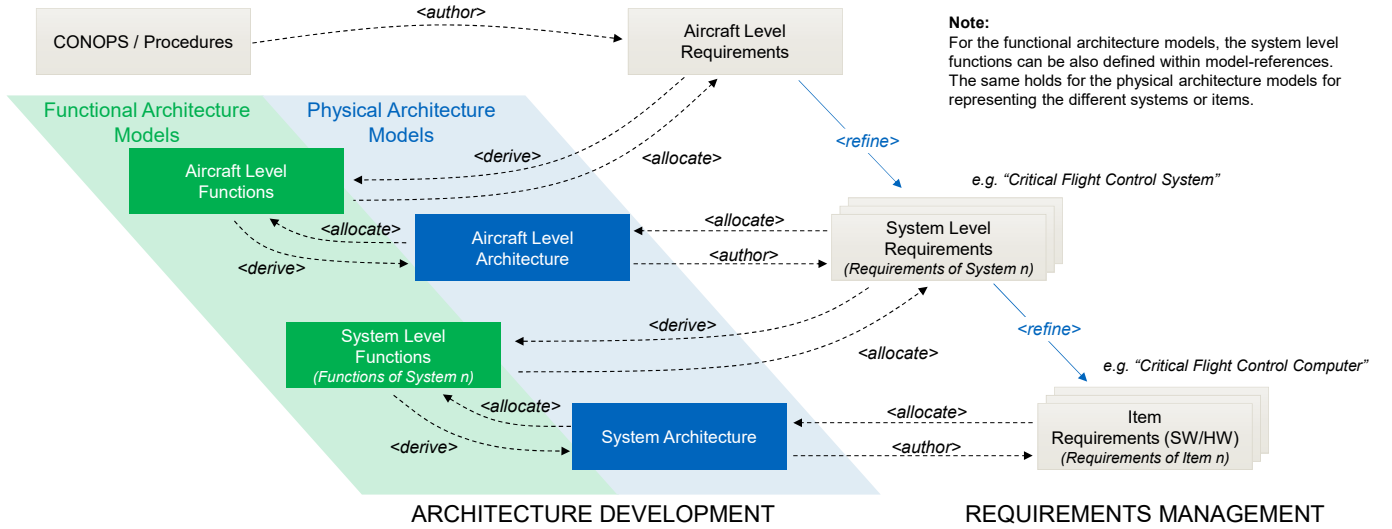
CONOPS / Procedures

<author>

Aircraft Level Requirements

Note:
For the functional architecture models, the system level functions can be also defined within model-references. The same holds for the physical architecture models for representing the different systems or items.

Functional Architecture Models

Physical Architecture Models

<derive>

<allocate>

<refine>

Aircraft Level Functions

e.g. "Critical Flight Control System"

<allocate>

<allocate>

Aircraft Level Architecture

System Level Requirements (Requirements of System n)

<author>

<derive>

<derive>

<refine>

System Level Functions (Functions of System n)

<allocate>

e.g. "Critical Flight Control Computer"

<allocate>

<allocate>

System Architecture

Item Requirements (SW/HW) (Requirements of Item n)

<derive>

<author>

ARCHITECTURE DEVELOPMENT

REQUIREMENTS MANAGEMENT